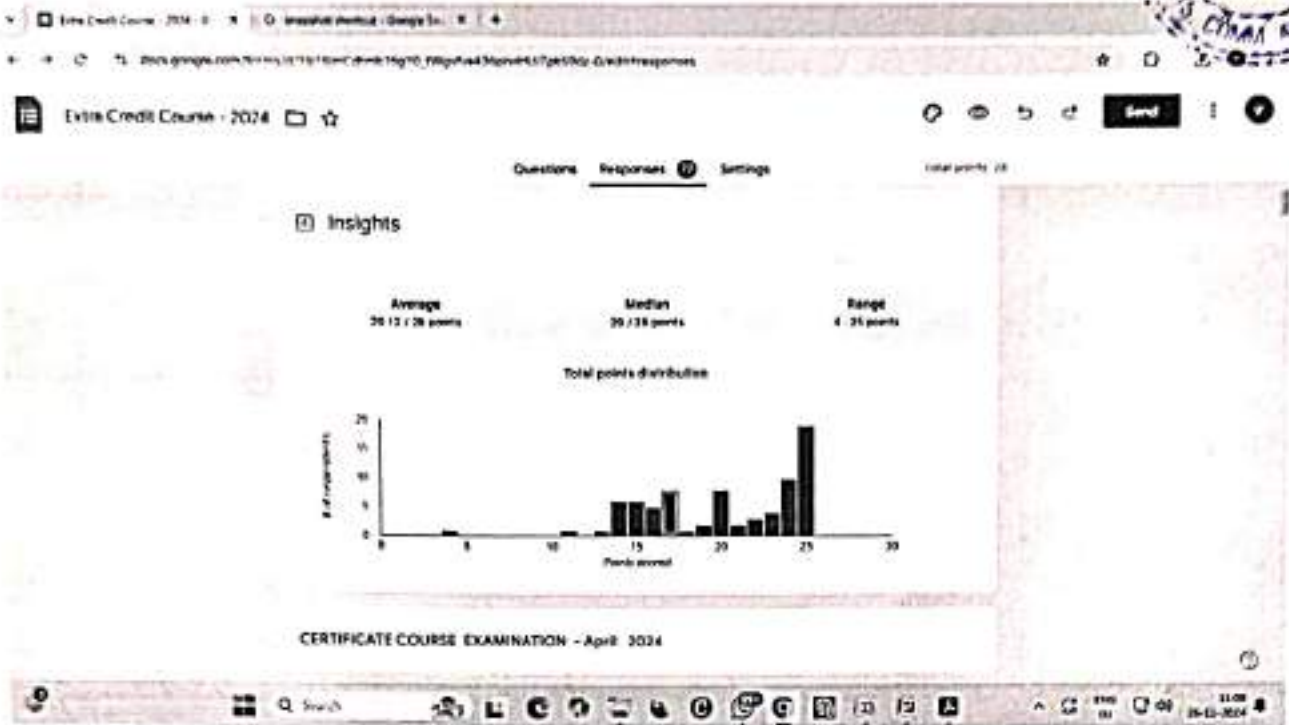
Extra Credit Course - 2024 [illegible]

Extra Credit Course - 2024

Send

Questions Responses Settings

Total points: 25

Insights

Average
20.13 / 25 points

Median
20 / 25 points

Range
4 - 25 points

Total points distribution

25
15
10
5
0

# of respondents

0 5 10 15 20 25 30

Points scored

CERTIFICATE COURSE EXAMINATION - April 2024

Search